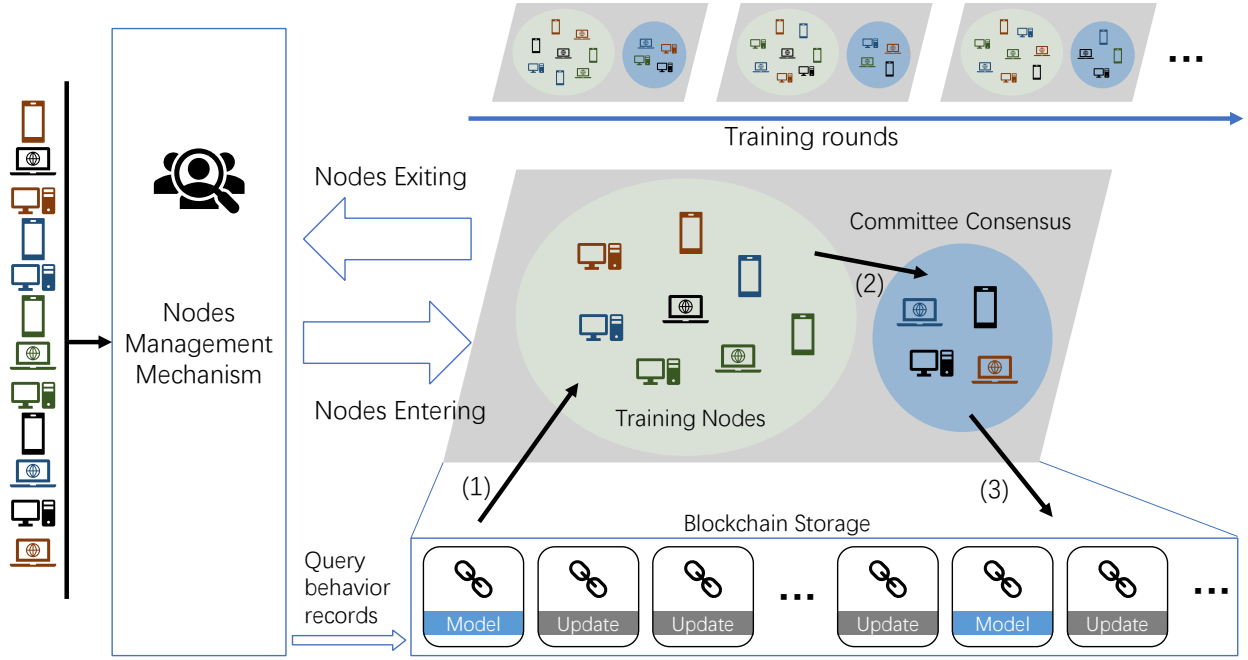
...

Training rounds

Nodes Exiting

Committee Consensus

(2)

Nodes Management Mechanism

Nodes Entering

Training Nodes

(1)

(3)

Blockchain Storage

Query behavior records

Model

Update

Update

...

Update

Model

Update

...